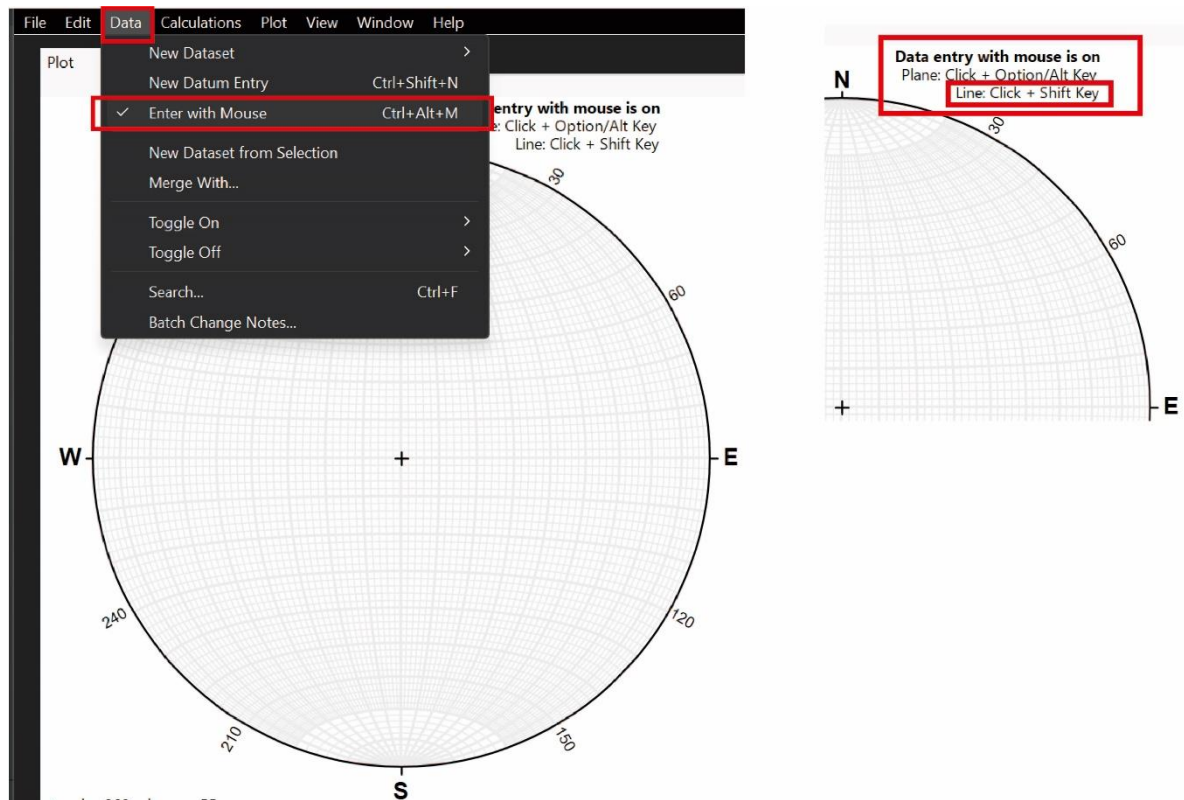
File Edit Data Calculations Plot View Window Help

Plot

New Dataset
New Datum Entry Ctrl+Shift+N
Enter with Mouse Ctrl+Alt+M
New Dataset from Selection
Merge With...
Toggle On
Toggle Off
Search... Ctrl+F
Batch Change Notes...

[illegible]entry with mouse is on
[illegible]: Click + Option/Alt Key
Line: Click + Shift Key

30
60
W
E
+
240
120
210
150
S

Data entry with mouse is on
Plane: Click + Option/Alt Key
Line: Click + Shift Key

N
30
60
+
E